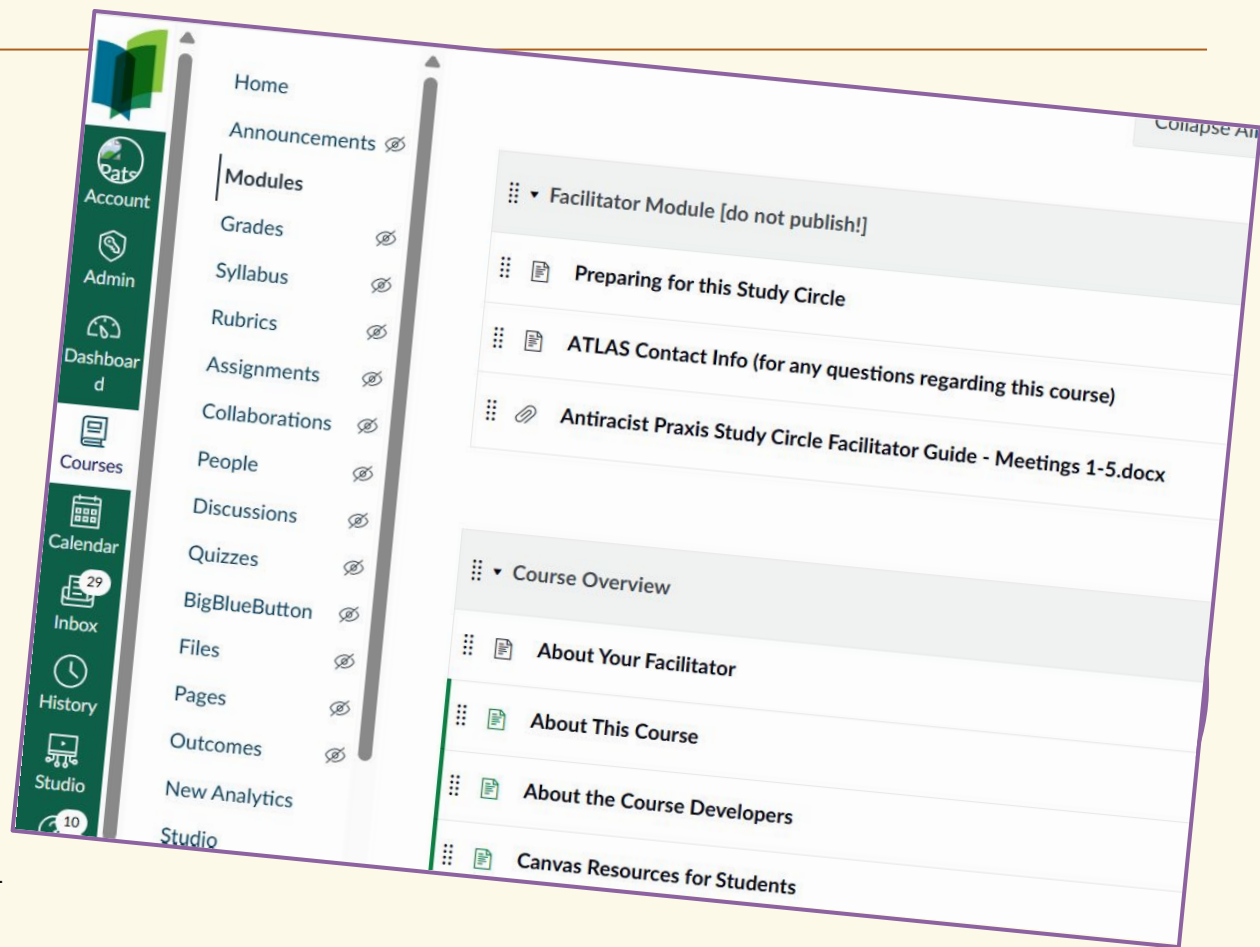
Account

Admin

Dashboard

Courses

Calendar

29

Inbox

History

Studio

10

Home

Announcements

Modules

Grades

Syllabus

Rubrics

Assignments

Collaborations

People

Discussions

Quizzes

BigBlueButton

Files

Pages

Outcomes

New Analytics

Studio

Collapse All

Facilitator Module [do not publish!]

Preparing for this Study Circle

ATLAS Contact Info (for any questions regarding this course)

Antiracist Praxis Study Circle Facilitator Guide - Meetings 1-5.docx

Course Overview

About Your Facilitator

About This Course

About the Course Developers

Canvas Resources for Students